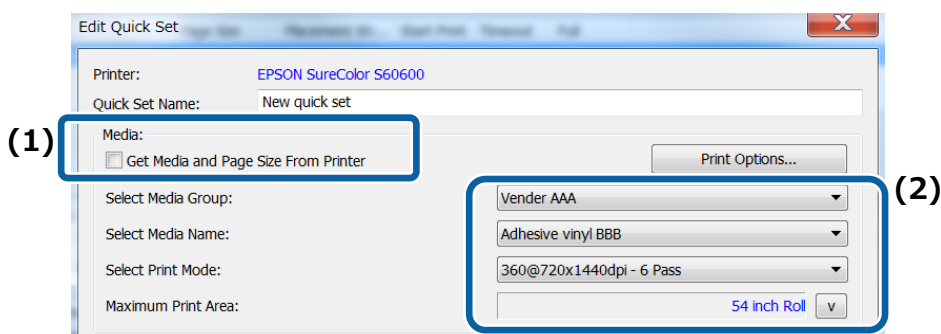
Edit Quick Set

Printer: EPSON SureColor S60600

Quick Set Name: New quick set

(1)

Media:

Get Media and Page Size From Printer

Print Options...

(2)

Select Media Group: Vender AAA

Select Media Name: Adhesive vinyl BBB

Select Print Mode: 360@720x1440dpi - 6 Pass

Maximum Print Area: 54 inch Roll v